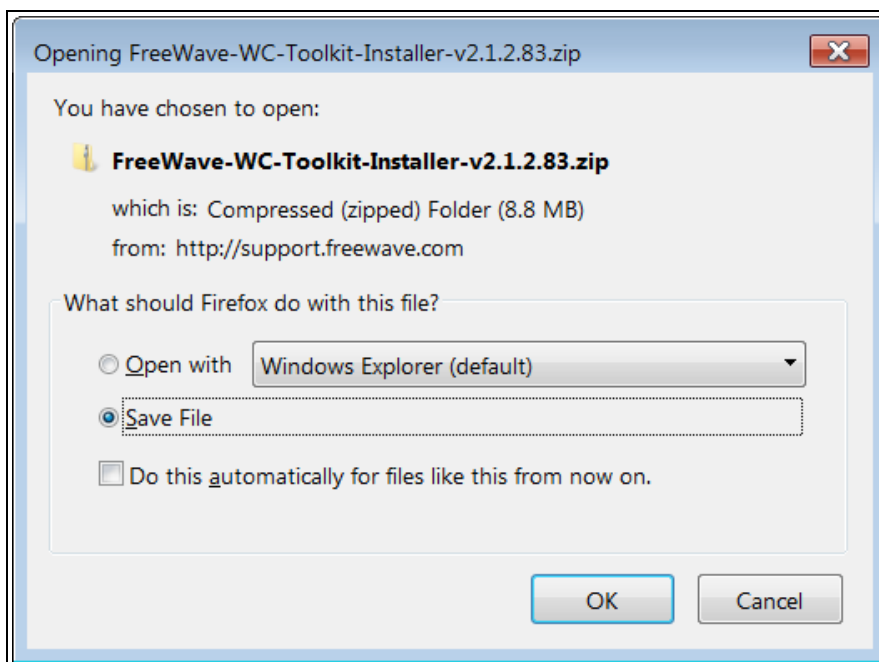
Opening FreeWave-WC-Toolkit-Installer-v2.1.2.83.zip

You have chosen to open:

FreeWave-WC-Toolkit-Installer-v2.1.2.83.zip

which is: Compressed (zipped) Folder (8.8 MB)

from: http://support.freewave.com

What should Firefox do with this file?

Open with Windows Explorer (default)

Save File

Do this automatically for files like this from now on.

OK

Cancel